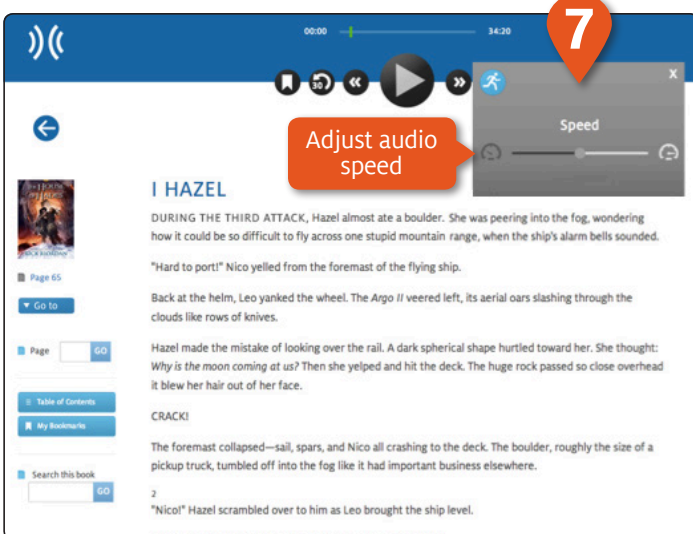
00:00

34:20

30

7

Speed

x

Adjust audio speed

I HAZEL

DURING THE THIRD ATTACK, Hazel almost ate a boulder. She was peering into the fog, wondering how it could be so difficult to fly across one stupid mountain range, when the ship's alarm bells sounded.

"Hard to port!" Nico yelled from the foremast of the flying ship.

Back at the helm, Leo yanked the wheel. The *Argo II* veered left, its aerial oars slashing through the clouds like rows of knives.

Hazel made the mistake of looking over the rail. A dark spherical shape hurtled toward her. She thought: *Why is the moon coming at us?* Then she yelped and hit the deck. The huge rock passed so close overhead it blew her hair out of her face.

CRACK!

The foremast collapsed—sail, spars, and Nico all crashing to the deck. The boulder, roughly the size of a pickup truck, tumbled off into the fog like it had important business elsewhere.

2

"Nico!" Hazel scrambled over to him as Leo brought the ship level.

Page 65

Go to

Page

GO

Table of Contents

My Bookmarks

Search this book

GO